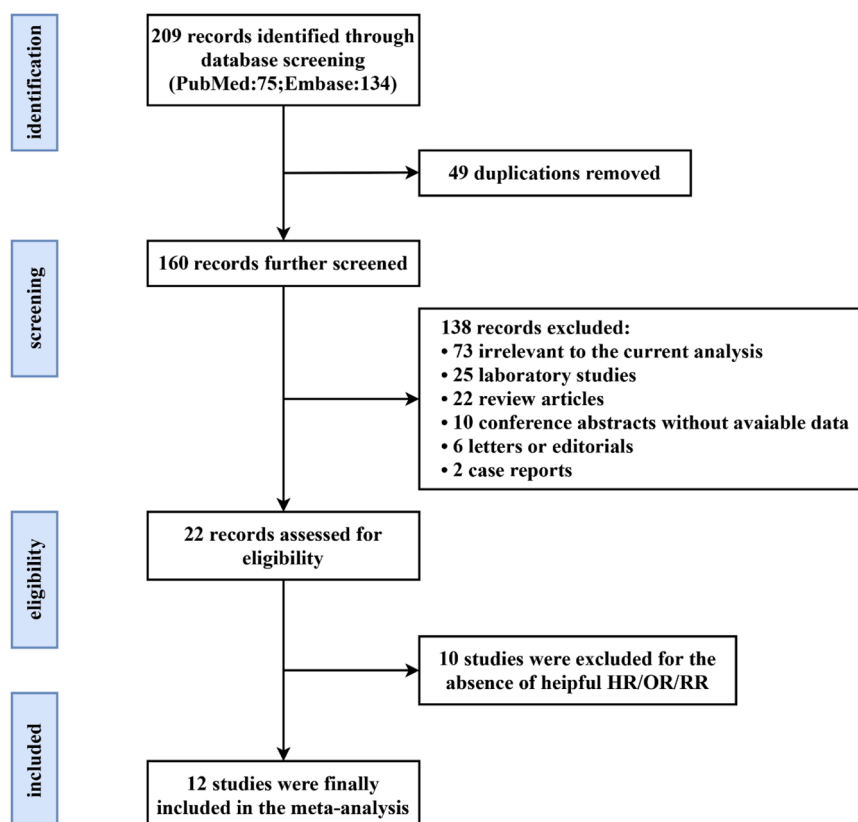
identification

209 records identified through database screening (PubMed:75;Embase:134)

49 duplications removed

screening

160 records further screened

138 records excluded:
• 73 irrelevant to the current analysis
• 25 laboratory studies
• 22 review articles
• 10 conference abstracts without avaiable data
• 6 letters or editorials
• 2 case reports

eligibility

22 records assessed for eligibility

10 studies were excluded for the absence of heipful HR/OR/RR

included

12 studies were finally included in the meta-analysis